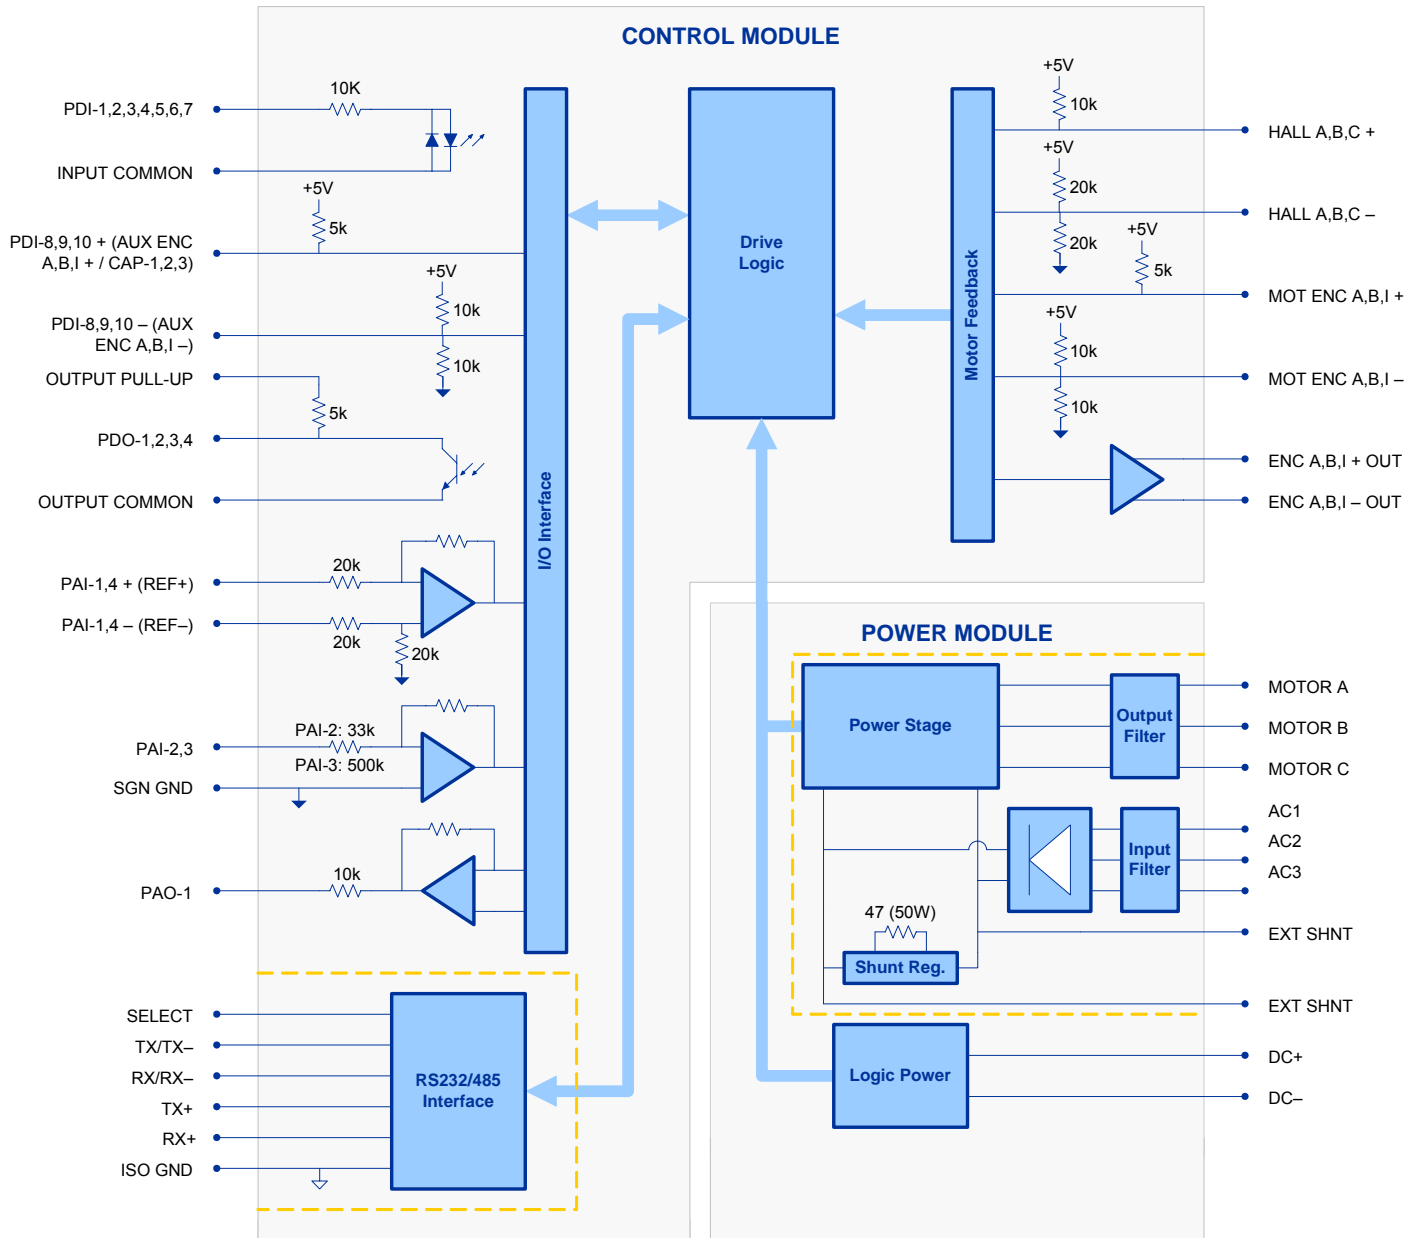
CONTROL MODULE

PDI-1,2,3,4,5,6,7
10K
INPUT COMMON
+5V
5k
PDI-8,9,10 + (AUX ENC A,B,I + / CAP-1,2,3)
+5V
10k
PDI-8,9,10 – (AUX ENC A,B,I –)
10k
OUTPUT PULL-UP
5k
PDO-1,2,3,4
OUTPUT COMMON
20k
PAI-1,4 + (REF+)
PAI-1,4 – (REF–)
20k
20k
PAI-2: 33k
PAI-2,3
PAI-3: 500k
SGN GND
10k
PAO-1
I/O Interface

Drive Logic

Motor Feedback
+5V
10k
HALL A,B,C +
+5V
20k
HALL A,B,C –
20k
+5V
5k
MOT ENC A,B,I +
+5V
10k
MOT ENC A,B,I –
10k
ENC A,B,I + OUT
ENC A,B,I – OUT

POWER MODULE
Power Stage
Output Filter
MOTOR A
MOTOR B
MOTOR C
AC1
AC2
AC3
Input Filter
47 (50W)
Shunt Reg.
EXT SHNT
EXT SHNT
Logic Power
DC+
DC–

SELECT
TX/TX–
RX/RX–
TX+
RX+
ISO GND
RS232/485 Interface